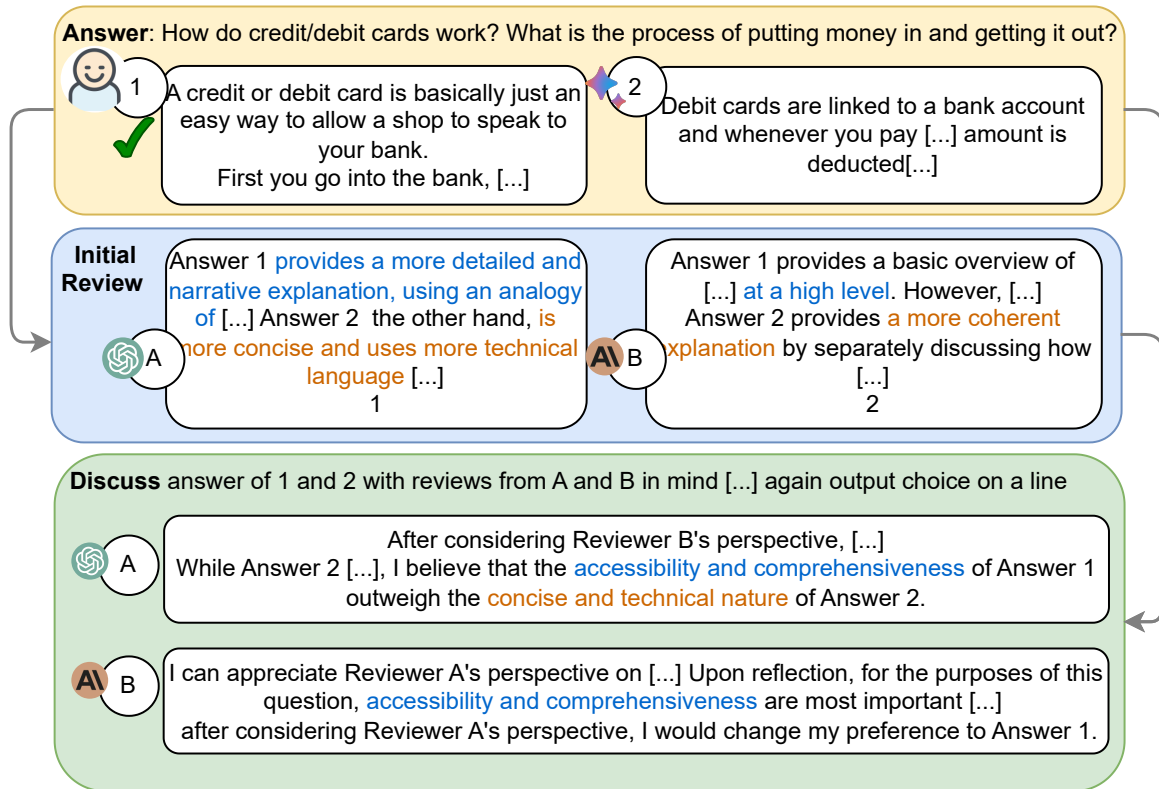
**Answer**: How do credit/debit cards work? What is the process of putting money in and getting it out?

1

A credit or debit card is basically just an easy way to allow a shop to speak to your bank.
First you go into the bank, [...]

2

Debit cards are linked to a bank account and whenever you pay [...] amount is deducted[...]

**Initial Review**

A

Answer 1 provides a more detailed and narrative explanation, using an analogy of [...] Answer 2 the other hand, is more concise and uses more technical language [...]
1

A\ B

Answer 1 provides a basic overview of [...] at a high level. However, [...]
Answer 2 provides a more coherent explanation by separately discussing how [...]
2

**Discuss** answer of 1 and 2 with reviews from A and B in mind [...] again output choice on a line

A

After considering Reviewer B's perspective, [...]
While Answer 2 [...], I believe that the accessibility and comprehensiveness of Answer 1 outweigh the concise and technical nature of Answer 2.

A\ B

I can appreciate Reviewer A's perspective on [...] Upon reflection, for the purposes of this question, accessibility and comprehensiveness are most important [...]
after considering Reviewer A's perspective, I would change my preference to Answer 1.